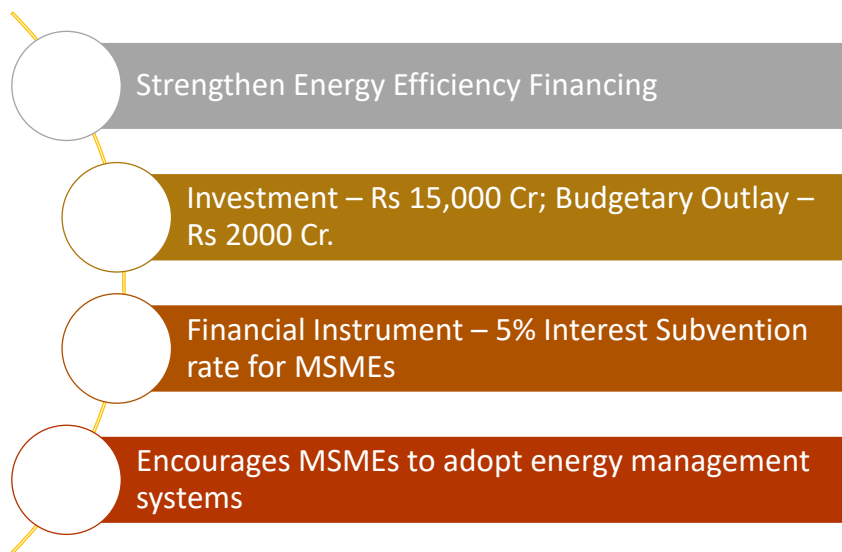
Strengthen Energy Efficiency Financing

Investment – Rs 15,000 Cr; Budgetary Outlay – Rs 2000 Cr.

Financial Instrument – 5% Interest Subvention rate for MSMEs

Encourages MSMEs to adopt energy management systems